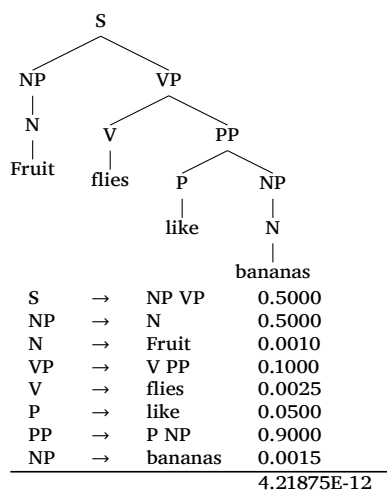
S
NP
N
Fruit
VP
V
flies
PP
P
like
NP
N
bananas

| | | | |
|---|---|---|---|
| S | → | NP VP | 0.5000 |
| NP | → | N | 0.5000 |
| N | → | Fruit | 0.0010 |
| VP | → | V PP | 0.1000 |
| V | → | flies | 0.0025 |
| P | → | like | 0.0500 |
| PP | → | P NP | 0.9000 |
| NP | → | bananas | 0.0015 |
| | | | 4.21875E-12 |